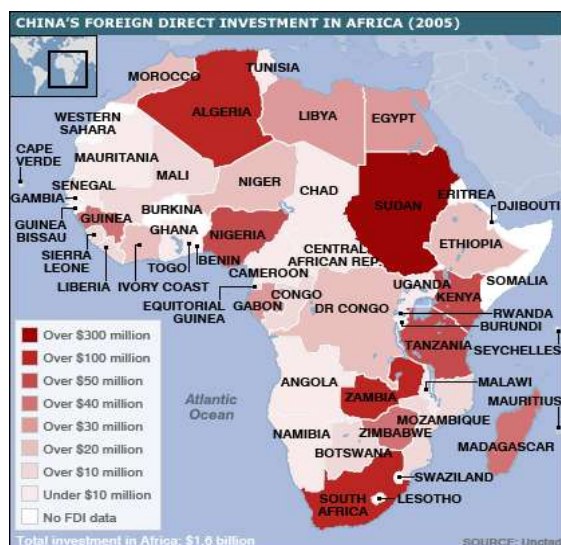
CHINA'S FOREIGN DIRECT INVESTMENT IN AFRICA (2005)

MOROCCO
TUNISIA
ALGERIA
LIBYA
EGYPT
WESTERN SAHARA
MAURITANIA
CAPE VERDE
MALI
NIGER
CHAD
SUDAN
ERITREA
DJIBOUTI
SENEGAL
GAMBIA
GUINEA BISSAU
GUINEA
BURKINA
GHANA
NIGERIA
ETHIOPIA
SIERRA LEONE
TOGO
BENIN
CENTRAL AFRICAN REP.
LIBERIA
IVORY COAST
CAMEROON
SOMALIA
UGANDA
KENYA
EQUITORIAL GUINEA
GABON
CONGO
DR CONGO
RWANDA
BURUNDI
TANZANIA
SEYCHELLES
ANGOLA
MALAWI
Atlantic Ocean
ZAMBIA
MAURITIUS
MOZAMBIQUE
NAMIBIA
ZIMBABWE
MADAGASCAR
BOTSWANA
SWAZILAND
SOUTH AFRICA
LESOTHO

Over $300 million
Over $100 million
Over $50 million
Over $40 million
Over $30 million
Over $20 million
Over $10 million
Under $10 million
No FDI data

Total investment in Africa: $1.6 billion
SOURCE: Unctad